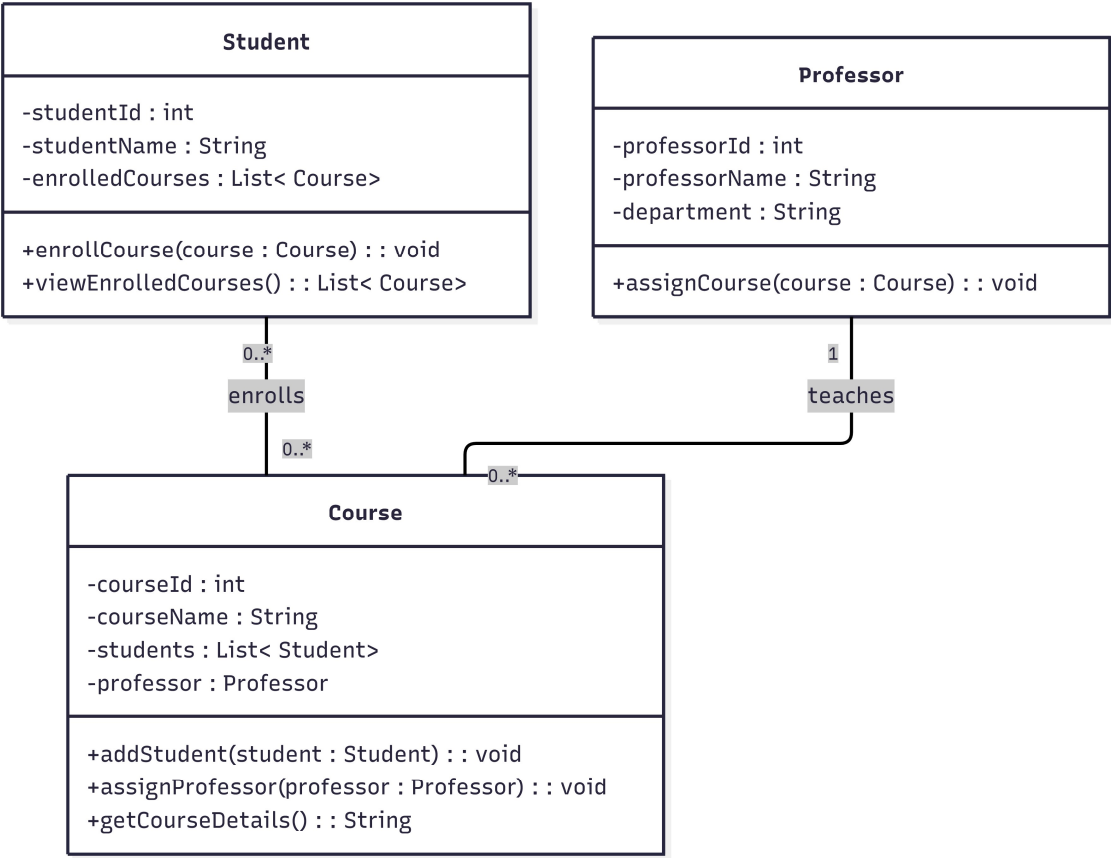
Student

-studentId : int
-studentName : String
-enrolledCourses : List< Course>

+enrollCourse(course : Course) : : void
+viewEnrolledCourses() : : List< Course>

Professor

-professorId : int
-professorName : String
-department : String

+assignCourse(course : Course) : : void

0..*
enrolls
0..*

1
teaches
0..*

Course

-courseId : int
-courseName : String
-students : List< Student>
-professor : Professor

+addStudent(student : Student) : : void
+assignProfessor(professor : Professor) : : void
+getCourseDetails() : : String